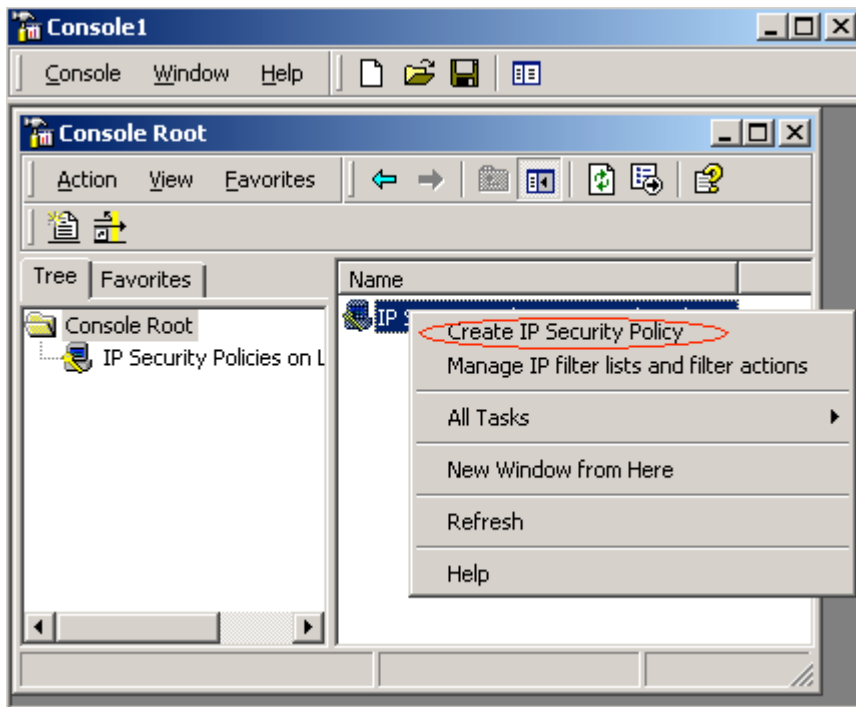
Console1

Console Window Help

Console Root

Action View Favorites

Tree Favorites

Console Root

IP Security Policies on L

Name

IP S

Create IP Security Policy
Manage IP filter lists and filter actions

All Tasks

New Window from Here

Refresh

Help